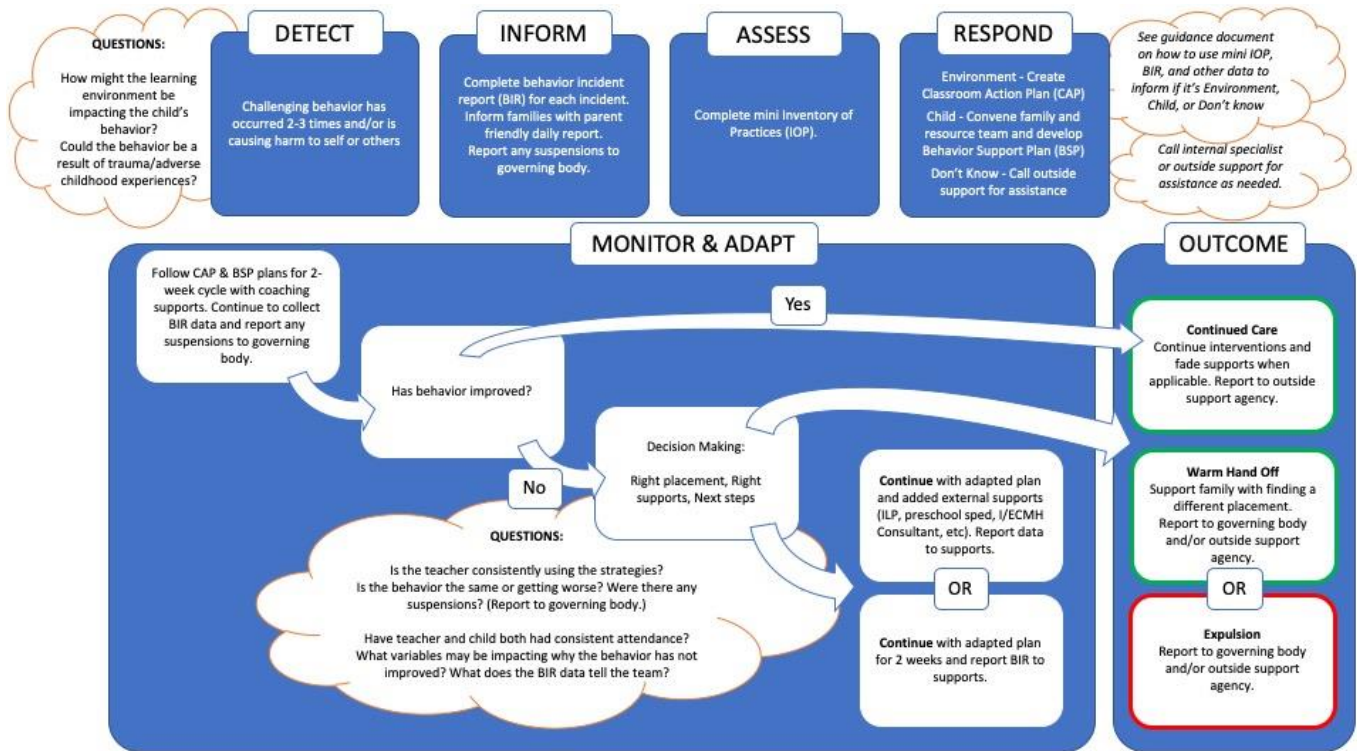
QUESTIONS:
How might the learning environment be impacting the child's behavior?
Could the behavior be a result of trauma/adverse childhood experiences?

DETECT
Challenging behavior has occurred 2-3 times and/or is causing harm to self or others

INFORM
Complete behavior incident report (BIR) for each incident. Inform families with parent friendly daily report. Report any suspensions to governing body.

ASSESS
Complete mini Inventory of Practices (IOP).

RESPOND
Environment - Create Classroom Action Plan (CAP)
Child - Convene family and resource team and develop Behavior Support Plan (BSP)
Don't Know - Call outside support for assistance

See guidance document on how to use mini IOP, BIR, and other data to inform if it's Environment, Child, or Don't know

Call internal specialist or outside support for assistance as needed.

MONITOR & ADAPT

Follow CAP & BSP plans for 2-week cycle with coaching supports. Continue to collect BIR data and report any suspensions to governing body.

Yes

Has behavior improved?

No

Decision Making:
Right placement, Right supports, Next steps

QUESTIONS:
Is the teacher consistently using the strategies?
Is the behavior the same or getting worse? Were there any suspensions? (Report to governing body.)
Have teacher and child both had consistent attendance?
What variables may be impacting why the behavior has not improved? What does the BIR data tell the team?

Continue with adapted plan and added external supports (ILP, preschool sped, I/ECMH Consultant, etc). Report data to supports.

OR

Continue with adapted plan for 2 weeks and report BIR to supports.

OUTCOME

Continued Care
Continue interventions and fade supports when applicable. Report to outside support agency.

Warm Hand Off
Support family with finding a different placement. Report to governing body and/or outside support agency.

OR

Expulsion
Report to governing body and/or outside support agency.